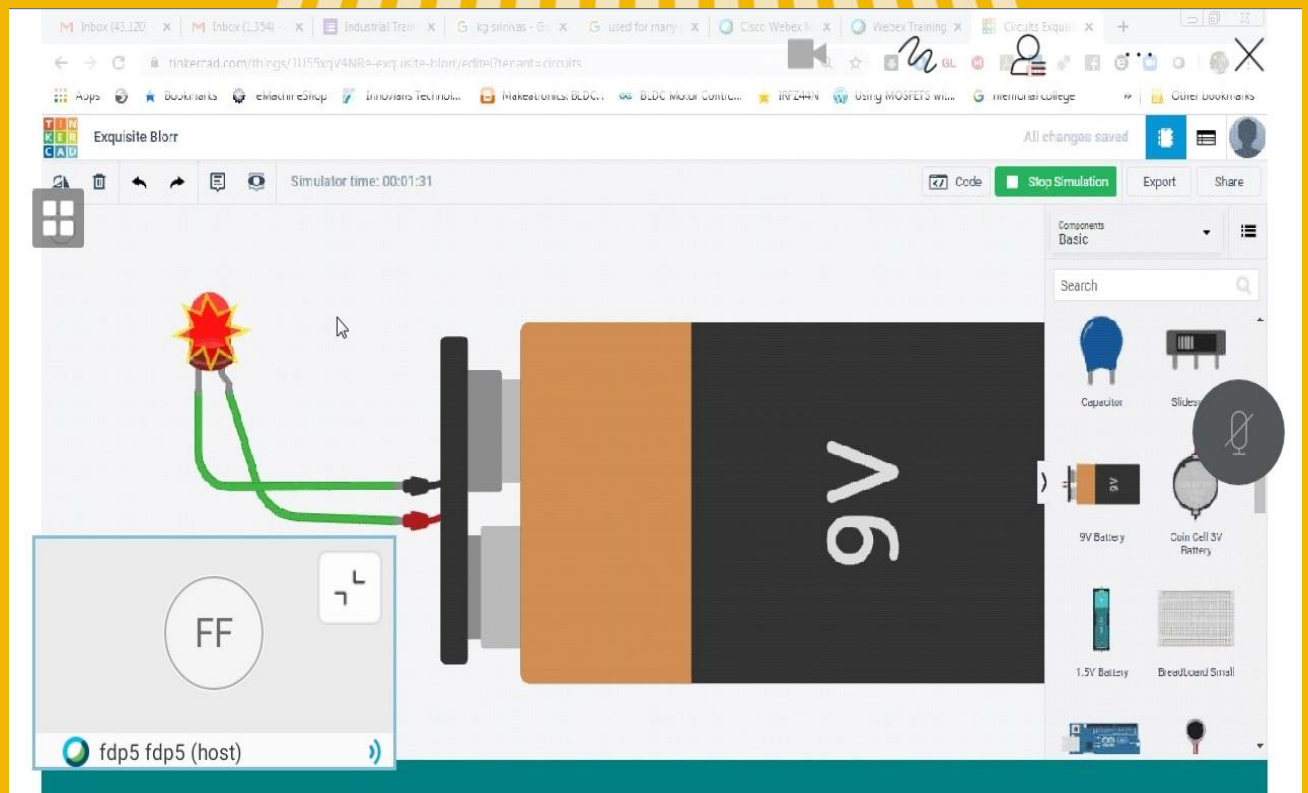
Inbox (43,120) × Inbox (1,354) × Industrial Train × kg srinivas - Go × used for many × Cisco Webex M × Webex Training × Circuits Exquisi × +

tinkercad.com/things/1U55cjV4NRe-exquisite-blorr/editel?tenant=circuits

Apps Bookmarks eMachineShop Innovians Technol... Makeatronics: BLDC... BLDC Motor Contr... IRFZ44N Using MOSFETS wi... memorial college » Other bookmarks

TIN KER CAD Exquisite Blorr

All changes saved

Simulator time: 00:01:31

Code Stop Simulation Export Share

Components Basic

Search

Capacitor Slideswitch

9V

9V Battery Coin Cell 3V Battery

1.5V Battery Breadboard Small

FF

fdp5 fdp5 (host)